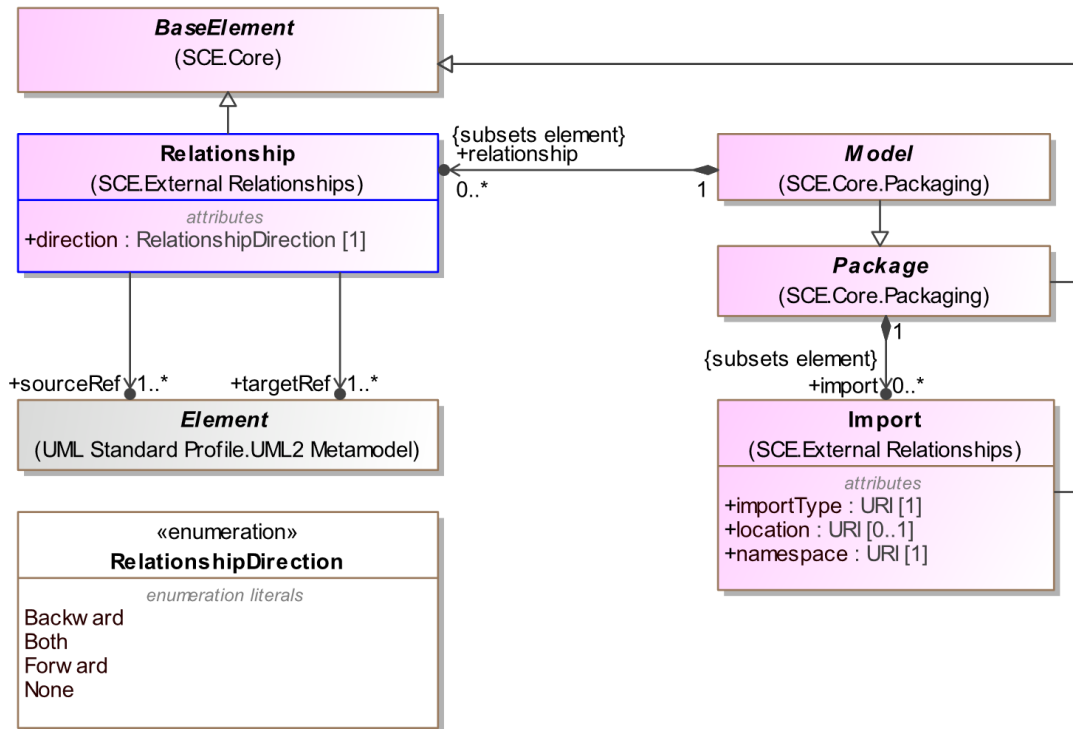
BaseElement
(SCE.Core)

Relationship
(SCE.External Relationships)
attributes
+direction : RelationshipDirection [1]

{subsets element}
+relationship
0..*

1

Model
(SCE.Core.Packaging)

Package
(SCE.Core.Packaging)

1
{subsets element}
+import 0..*

+sourceRef 1..*
+targetRef 1..*

Element
(UML Standard Profile.UML2 Metamodel)

Import
(SCE.External Relationships)
attributes
+importType : URI [1]
+location : URI [0..1]
+namespace : URI [1]

«enumeration»
RelationshipDirection
enumeration literals
Backward
Both
Forward
None